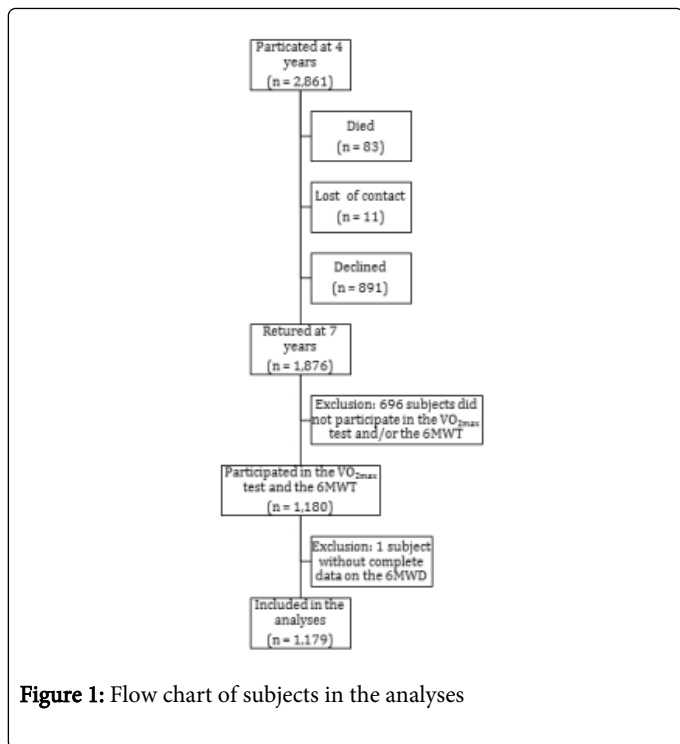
Particated at 4 years
(n = 2,861)

Died
(n = 83)

Lost of contact
(n = 11)

Declined
(n = 891)

Retured at 7 years
(n = 1,876)

Exclusion: 696 subjects did not participate in the $VO_{2max}$ test and/or the 6MWT

Participated in the $VO_{2max}$ test and the 6MWT
(n = 1,180)

Exclusion: 1 subject without complete data on the 6MWD

Included in the analyses
(n = 1,179)

Figure 1: Flow chart of subjects in the analyses